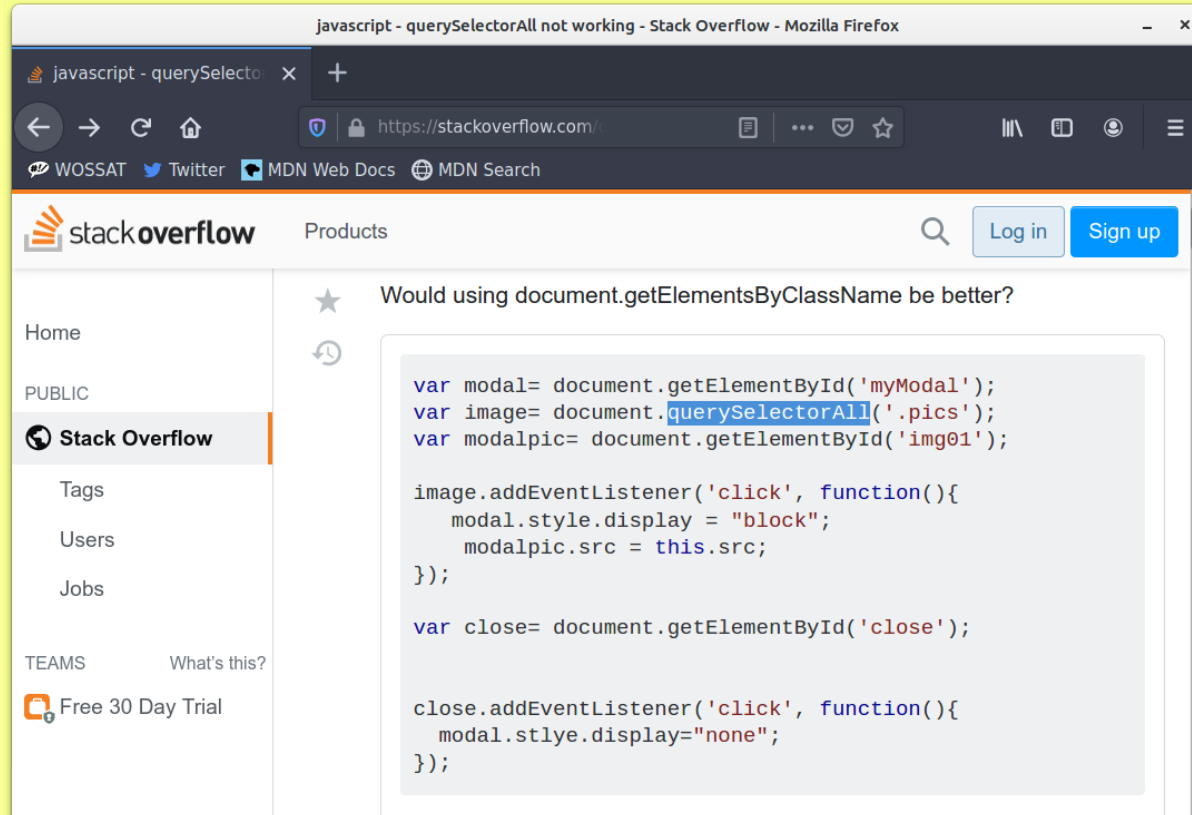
javascript - querySelectorAll not working - Stack Overflow - Mozilla Firefox

javascript - querySelecto

https://stackoverflow.com/

WOSSAT Twitter MDN Web Docs MDN Search

stackoverflow

Products

Log in

Sign up

Home

PUBLIC

Stack Overflow

Tags

Users

Jobs

TEAMS What's this?

Free 30 Day Trial

Would using document.getElementsByClassName be better?

```
var modal= document.getElementById('myModal');
var image= document.querySelectorAll('.pics');
var modalpic= document.getElementById('img01');

image.addEventListener('click', function(){
   modal.style.display = "block";
    modalpic.src = this.src;
});

var close= document.getElementById('close');


close.addEventListener('click', function(){
  modal.stlye.display="none";
});
```